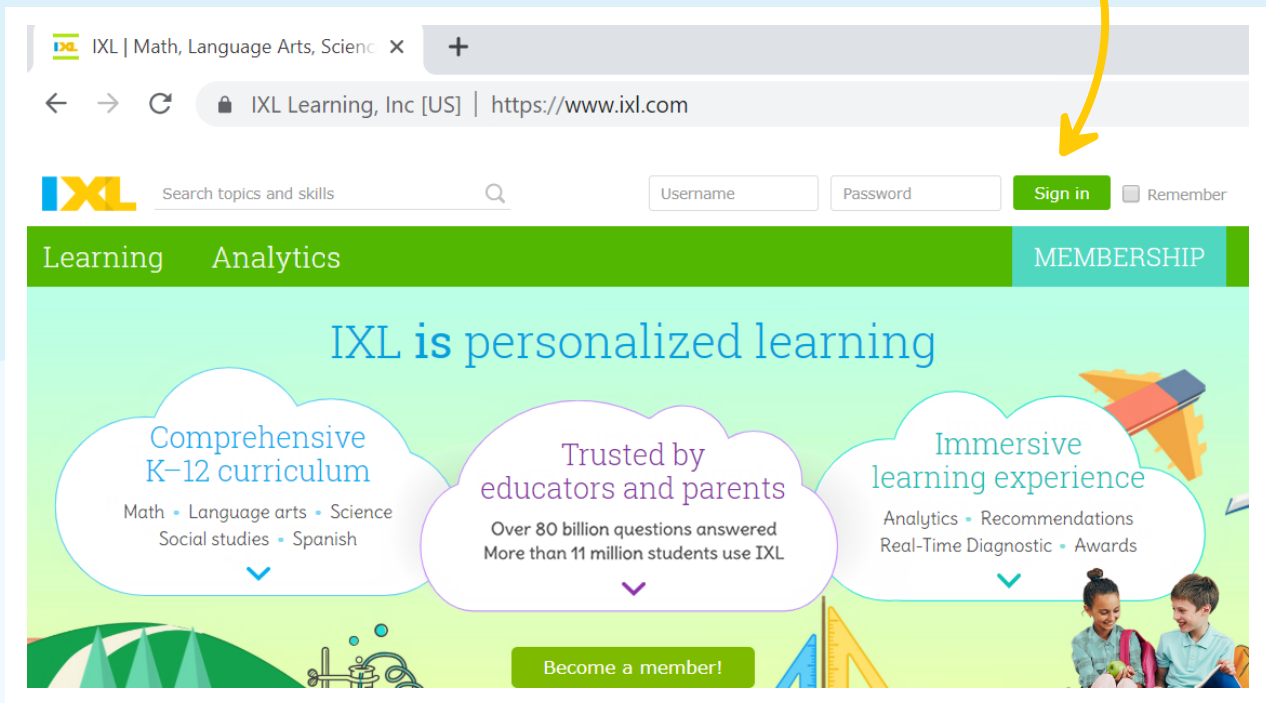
IXL | Math, Language Arts, Scienc ×  +

IXL Learning, Inc [US] | https://www.ixl.com

IXL

Search topics and skills

Username

Password

Sign in

Remember

Learning   Analytics

MEMBERSHIP

IXL is personalized learning

Comprehensive K–12 curriculum

Math • Language arts • Science
Social studies • Spanish

Trusted by educators and parents

Over 80 billion questions answered
More than 11 million students use IXL

Immersive learning experience

Analytics • Recommendations
Real-Time Diagnostic • Awards

Become a member!